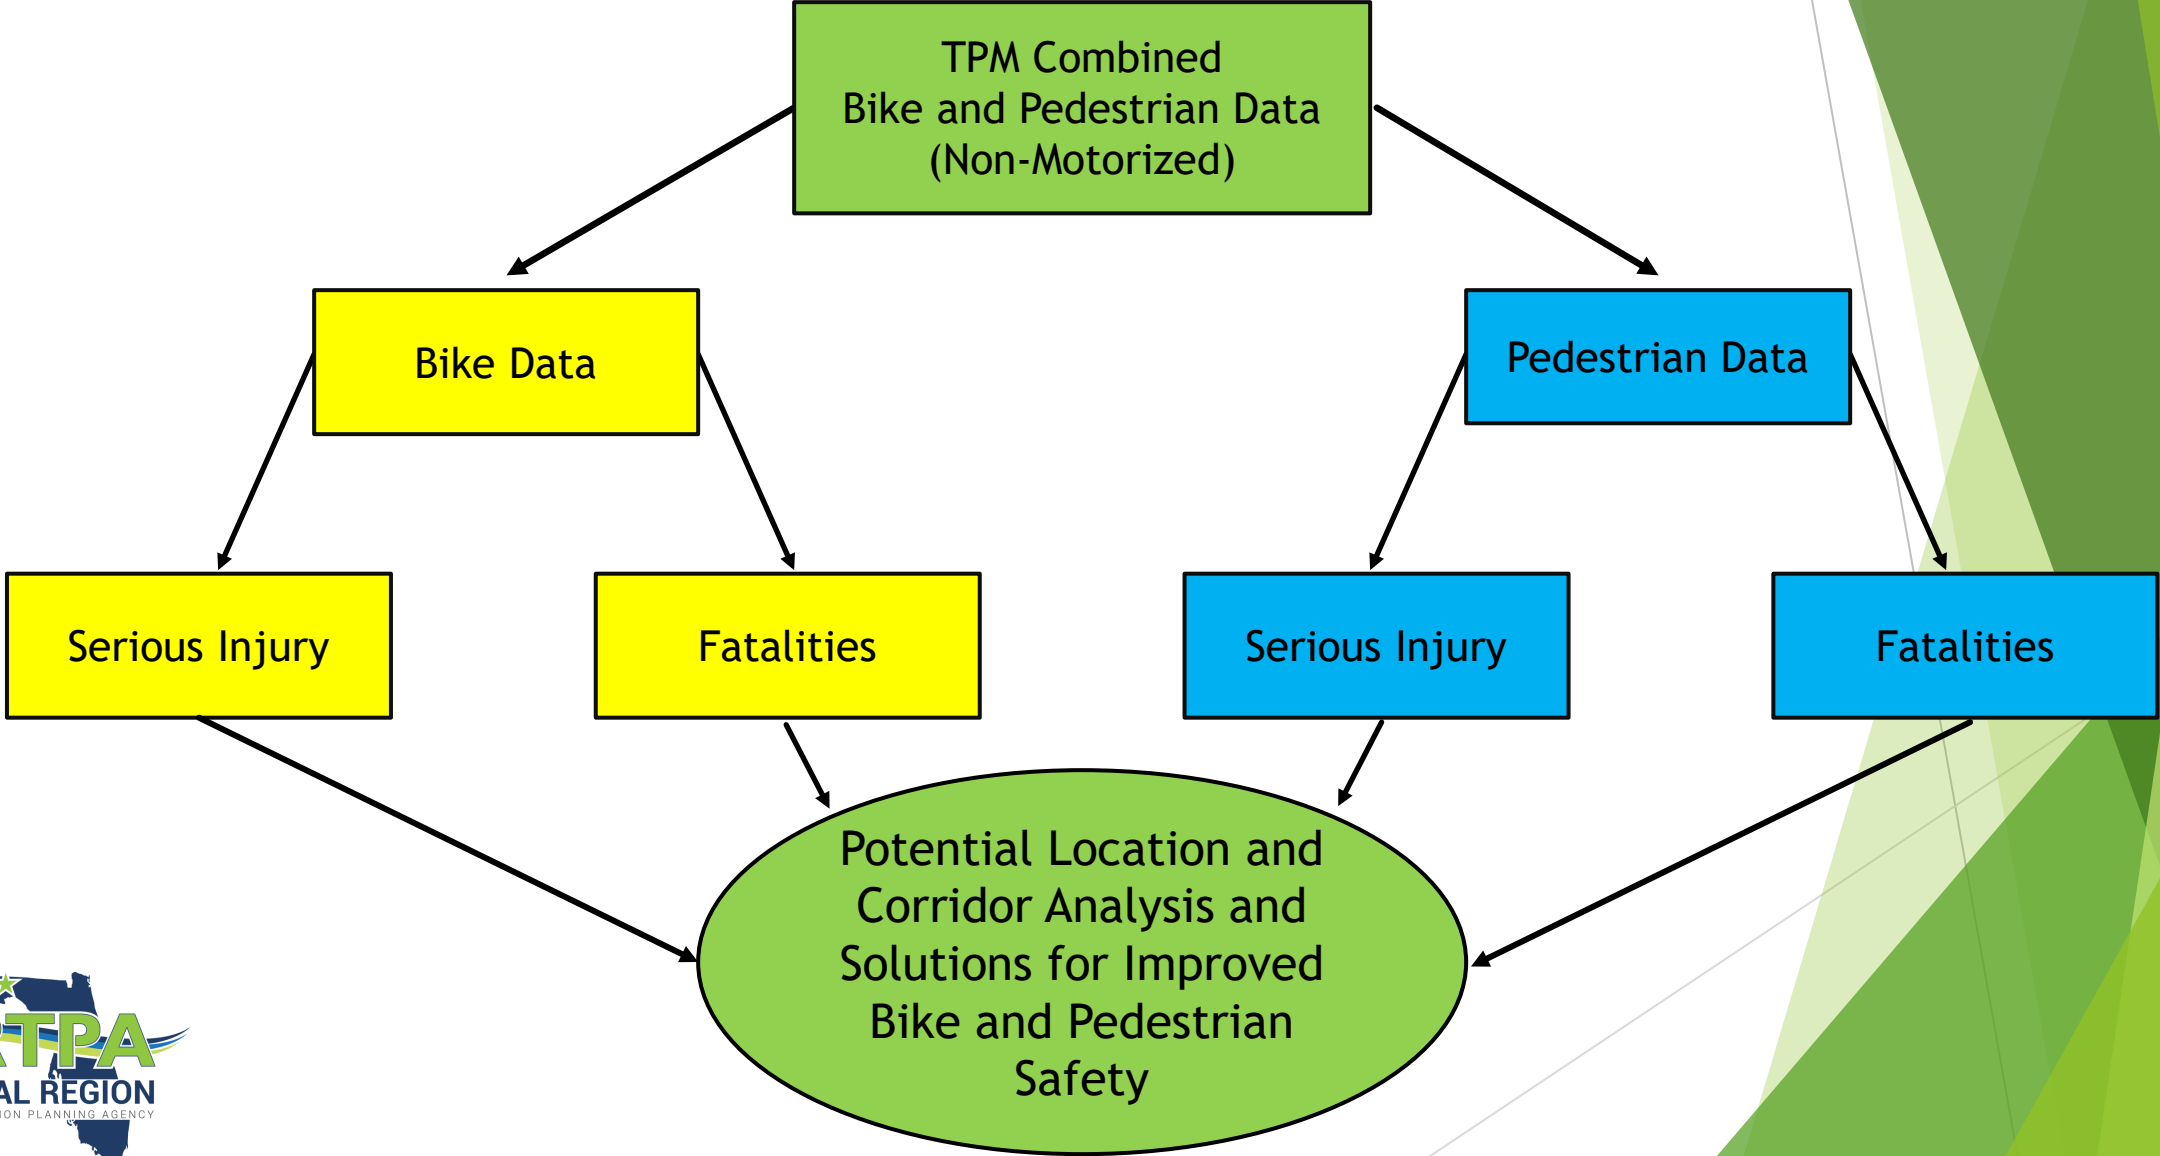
TPM Combined
Bike and Pedestrian Data
(Non-Motorized)

Bike Data

Pedestrian Data

Serious Injury

Fatalities

Serious Injury

Fatalities

Potential Location and Corridor Analysis and Solutions for Improved Bike and Pedestrian Safety

RTPA
AL REGION
ION PLANNING AGENCY